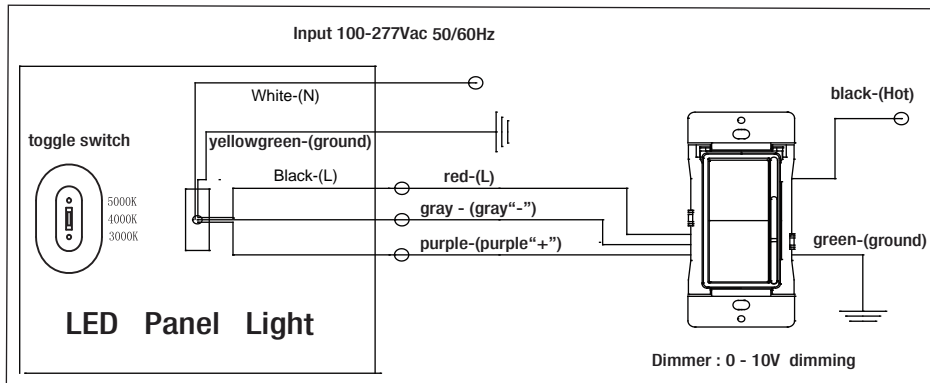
Input 100-277Vac 50/60Hz

White-(N)

yellowgreen-(ground)

toggle switch

5000K
4000K
3000K

Black-(L)

red-(L)

gray - (gray“-”)

purple-(purple“+”)

black-(Hot)

green-(ground)

LED Panel Light

Dimmer : 0 - 10V dimming